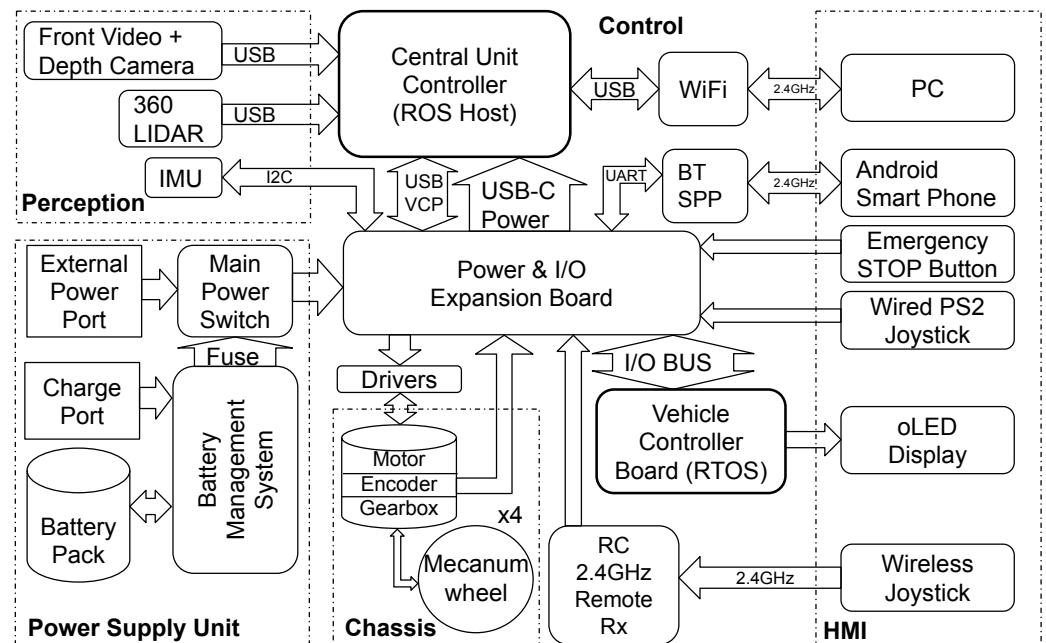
Front Video + Depth Camera
USB
360 LIDAR
USB
IMU
I2C
Perception
Control
Central Unit Controller (ROS Host)
USB
WiFi
2.4GHz
PC
USB VCP
USB-C Power
UART
BT SPP
2.4GHz
Android Smart Phone
Emergency STOP Button
Wired PS2 Joystick
External Power Port
Main Power Switch
Power & I/O Expansion Board
Fuse
Charge Port
Battery Management System
Battery Pack
Drivers
Motor
Encoder
Gearbox
x4
Mecanum wheel
I/O BUS
Vehicle Controller Board (RTOS)
oLED Display
RC 2.4GHz Remote Rx
2.4GHz
Wireless Joystick
Power Supply Unit
Chassis
HMI